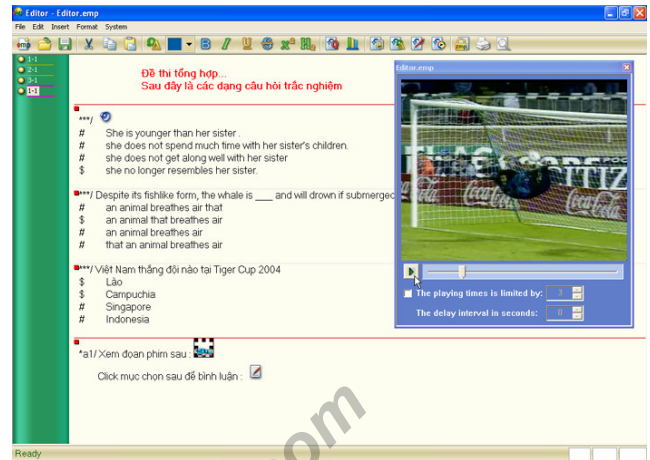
Editor - Editor.emp

File Edit Insert Format System

1-1
2-1
3-1
1-1

Đề thi tổng hợp...
Sau đây là các dạng câu hỏi trắc nghiệm

***/
# She is younger than her sister .
# she does not spend much time with her sister's children.
# she does not get along well with her sister
$ she no longer resembles her sister.

***/ Despite its fishlike form, the whale is ___ and will drown if submergec
$ an animal breathes air that
$ an animal that breathes air
# an animal breathes air
# that an animal breathes air

***/ Việt Nam thắng đội nào tại Tiger Cup 2004
$ Lào
$ Campuchia
# Singapore
# Indonesia

*a1/ Xem đoạn phim sau :

Click mục chọn sau để bình luận :

Editor.emp

The playing times is limited by: 1
The delay interval in seconds: 0

Ready

om